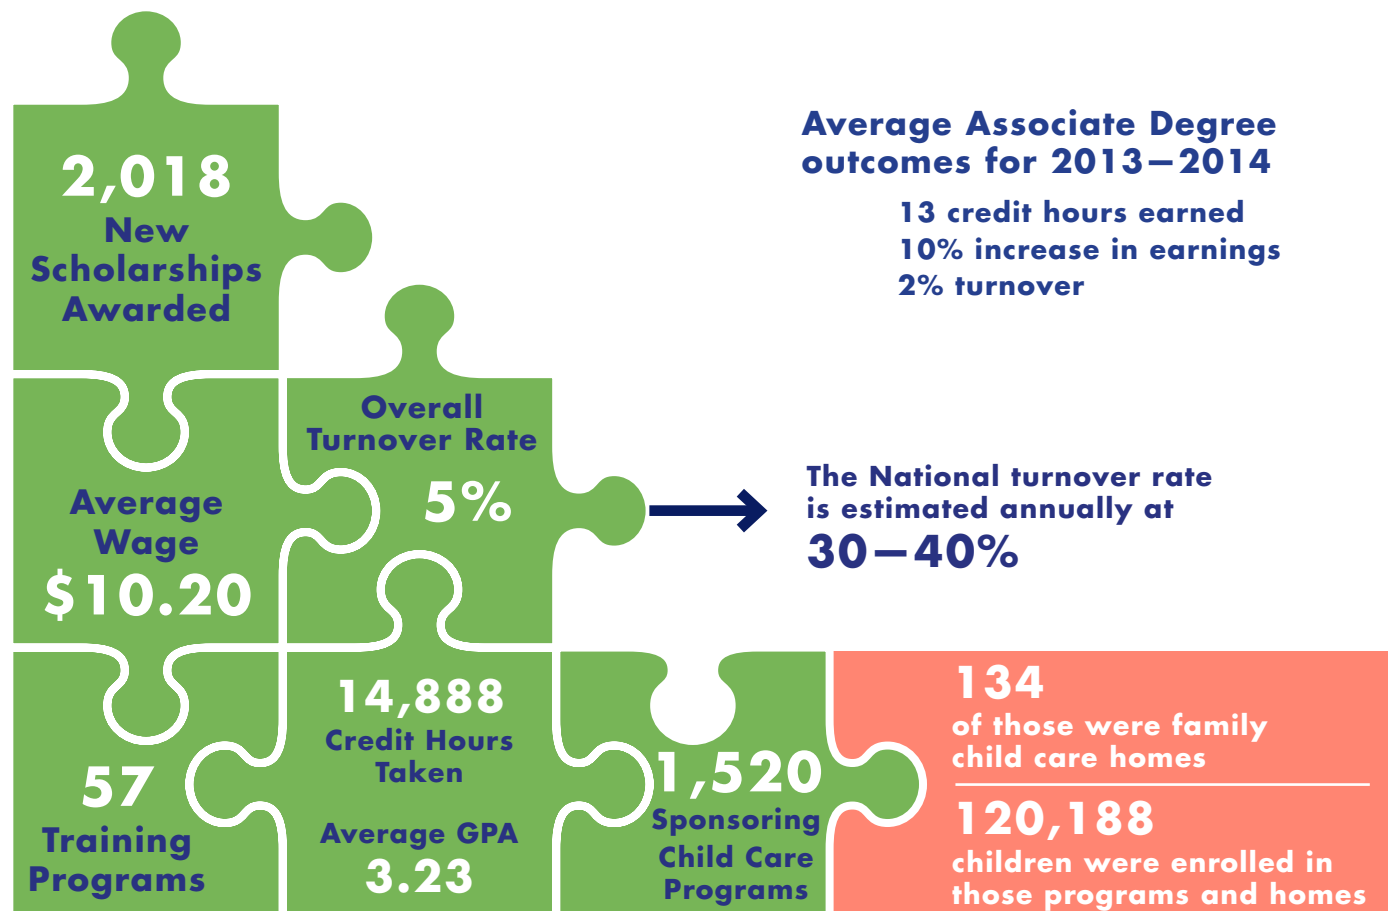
2,018
New Scholarships Awarded

Average Associate Degree outcomes for 2013–2014

13 credit hours earned
10% increase in earnings
2% turnover

Overall Turnover Rate
5%

Average Wage
$10.20

The National turnover rate is estimated annually at
30–40%

14,888
Credit Hours Taken

Average GPA
3.23

57
Training Programs

1,520
Sponsoring Child Care Programs

134
of those were family child care homes

120,188
children were enrolled in those programs and homes